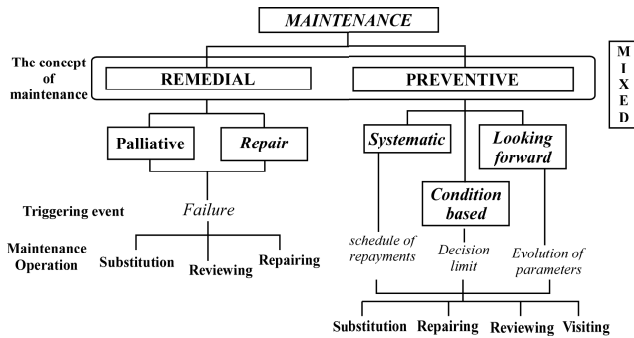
MAINTENANCE

The concept of maintenance

REMEDIAL

PREVENTIVE

MIXED

Palliative

Repair

Systematic

Looking forward

Condition based

Triggering event

Failure

Maintenance Operation

Substitution

Reviewing

Repairing

schedule of repayments

Decision limit

Evolution of parameters

Substitution

Repairing

Reviewing

Visiting